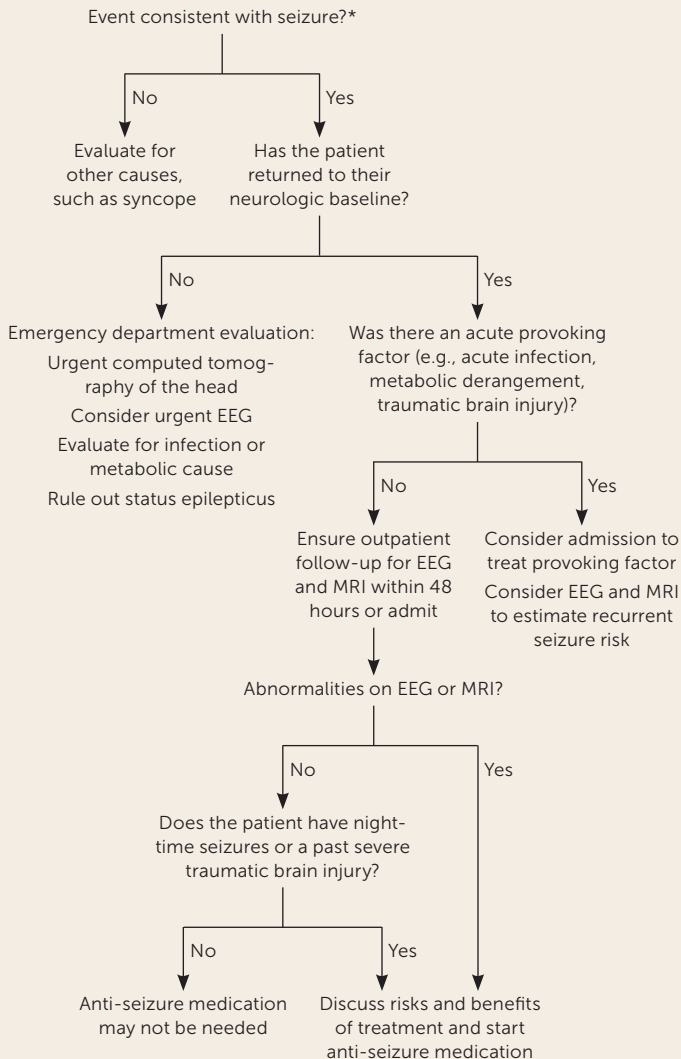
Event consistent with seizure?*

No

Yes

Evaluate for other causes, such as syncope

Has the patient returned to their neurologic baseline?

No

Yes

Emergency department evaluation:

Urgent computed tomography of the head

Consider urgent EEG

Evaluate for infection or metabolic cause

Rule out status epilepticus

Was there an acute provoking factor (e.g., acute infection, metabolic derangement, traumatic brain injury)?

No

Yes

Ensure outpatient follow-up for EEG and MRI within 48 hours or admit

Consider admission to treat provoking factor

Consider EEG and MRI to estimate recurrent seizure risk

Abnormalities on EEG or MRI?

No

Yes

Does the patient have nighttime seizures or a past severe traumatic brain injury?

No

Yes

Anti-seizure medication may not be needed

Discuss risks and benefits of treatment and start anti-seizure medication